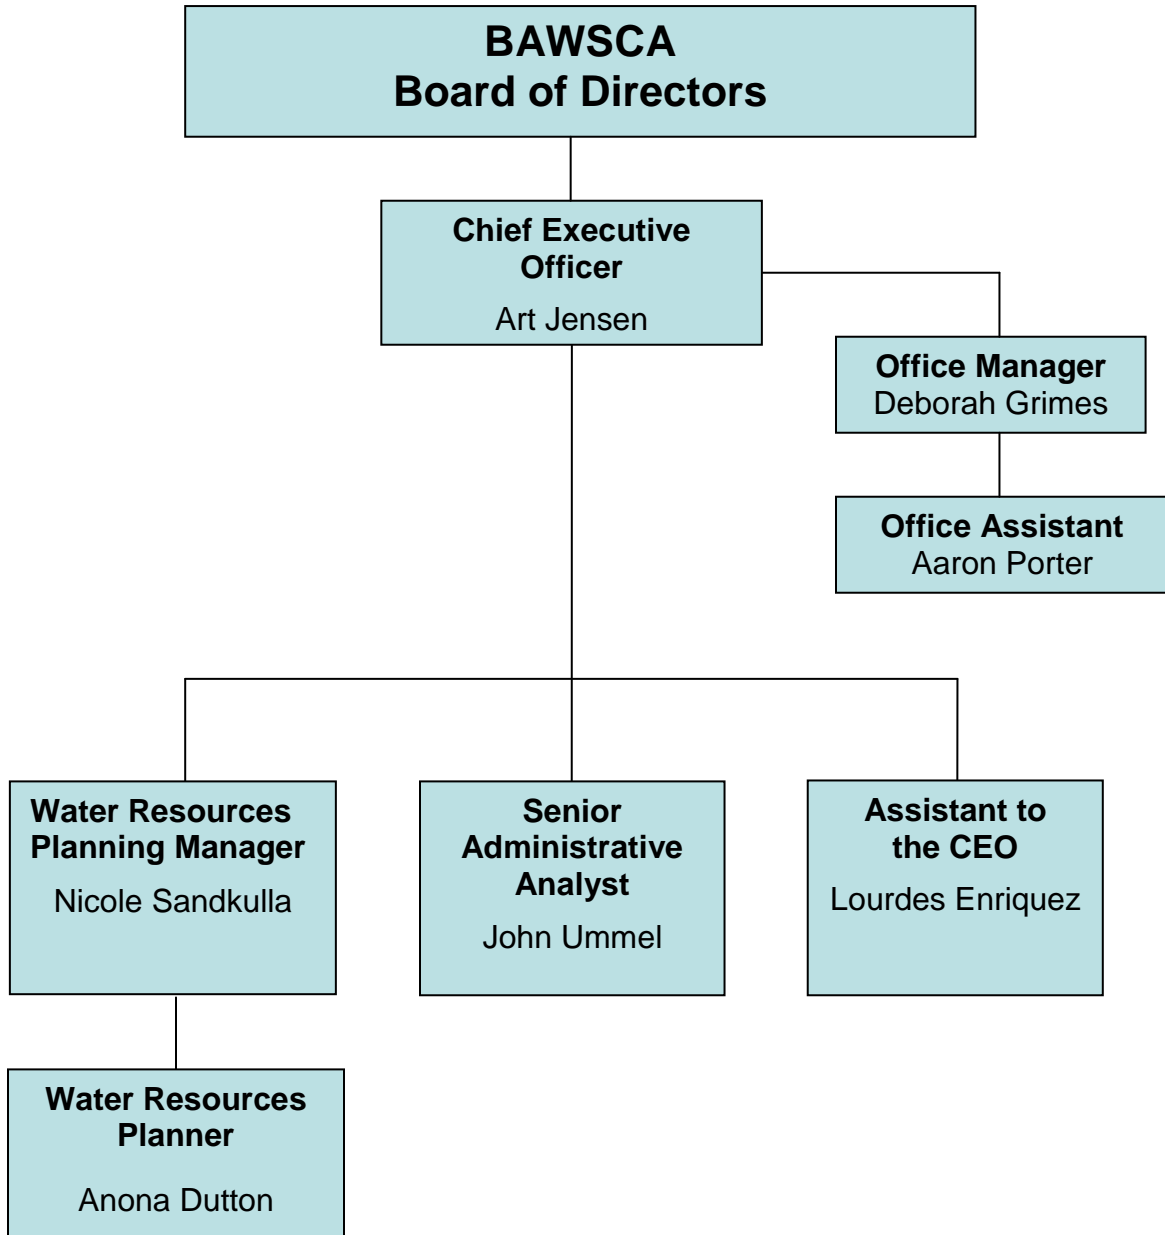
BAWSCA
Board of Directors

Chief Executive Officer
Art Jensen

Office Manager
Deborah Grimes

Office Assistant
Aaron Porter

Water Resources Planning Manager
Nicole Sandkulla

Senior Administrative Analyst
John Ummel

Assistant to the CEO
Lourdes Enriquez

Water Resources Planner
Anona Dutton